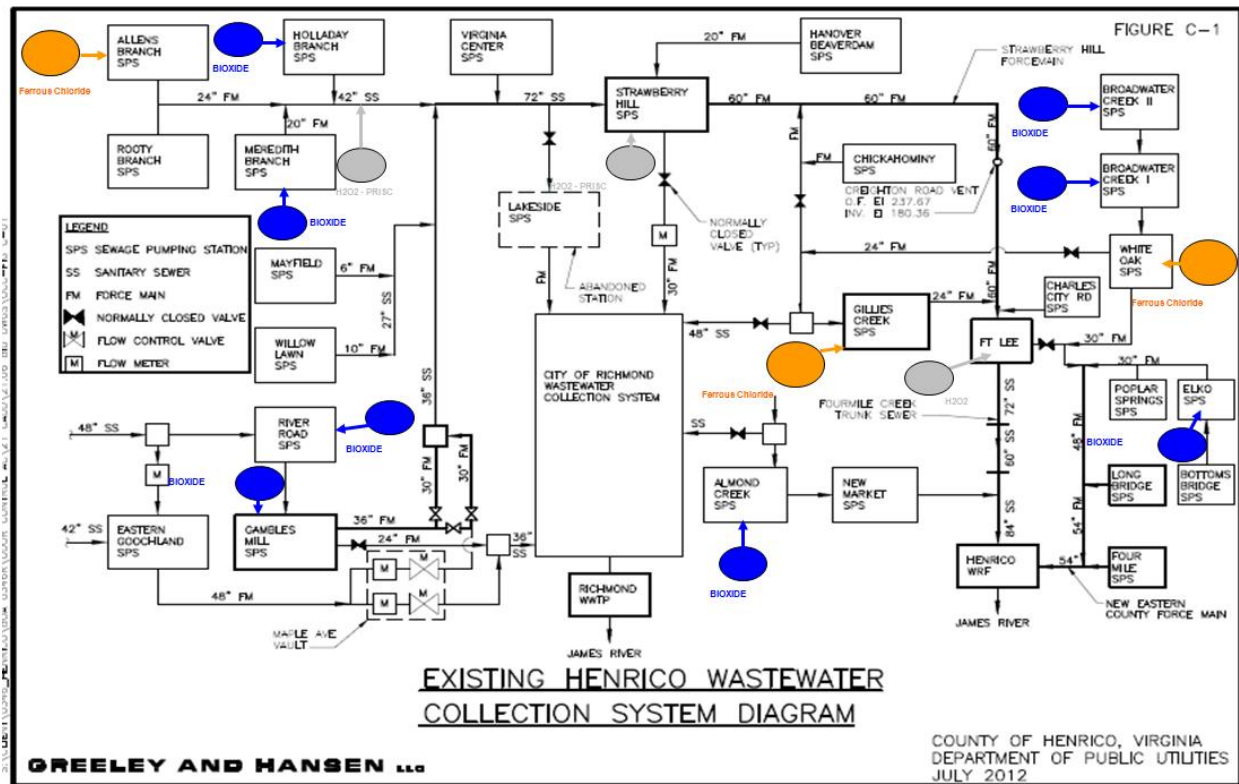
FIGURE C-1

Ferrous Chloride

ALLENS BRANCH SPS

BIOXIDE

HOLLADAY BRANCH SPS

VIRGINIA CENTER SPS

20" FM

HANOVER BEAVERDAM SPS

STRAWBERRY HILL FORCEMAIN

24" FM

42" SS

72" SS

STRAWBERRY HILL SPS

60" FM

60" FM

BROADWATER CREEK II SPS

BIOXIDE

20" FM

ROOTY BRANCH SPS

MEREDITH BRANCH SPS

H2O2 - PRISC

H2O2 - PRISC

FM

FM

CHICKAHOMINY SPS

CREIGHTON ROAD VENT O.F. El 237.67 INV. El 180.36

60" FM

BROADWATER CREEK I SPS

BIOXIDE

BIOXIDE

LEGEND

SPS SEWAGE PUMPING STATION

SS SANITARY SEWER

FM FORCE MAIN

NORMALLY CLOSED VALVE

FLOW CONTROL VALVE

M FLOW METER

LAKESIDE SPS

M

NORMALLY CLOSED VALVE (TYP)

24" FM

WHITE OAK SPS

MAYFIELD SPS

6" FM

27" SS

FM

ABANDONED STATION

30" FM

60" FM

CHARLES CITY RD SPS

Ferrous Chloride

WILLOW LAWN SPS

10" FM

48" SS

GILLIES CREEK SPS

24" FM

FT LEE

30" FM

CITY OF RICHMOND WASTEWATER COLLECTION SYSTEM

H2O2

30" FM

36" SS

Ferrous Chloride

FOURMILE CREEK TRUNK SEWER

72" SS

POPLAR SPRINGS SPS

ELKO SPS

48" SS

RIVER ROAD SPS

BIOXIDE

SS

BIOXIDE

48" FM

60" SS

M

BIOXIDE

30" FM

30" FM

ALMOND CREEK SPS

NEW MARKET SPS

LONG BRIDGE SPS

BOTTOMS BRIDGE SPS

42" SS

EASTERN GOOCHLAND SPS

GAMBLES MILL SPS

36" FM

24" FM

36" SS

84" SS

54" FM

HENRICO WRF

54"

FOUR MILE SPS

48" FM

M

M

M

M

BIOXIDE

RICHMOND WWTP

NEW EASTERN COUNTY FORCE MAIN

MAPLE AVE VAULT

JAMES RIVER

JAMES RIVER

EXISTING HENRICO WASTEWATER COLLECTION SYSTEM DIAGRAM

GREELEY AND HANSEN LLC

COUNTY OF HENRICO, VIRGINIA DEPARTMENT OF PUBLIC UTILITIES JULY 2012